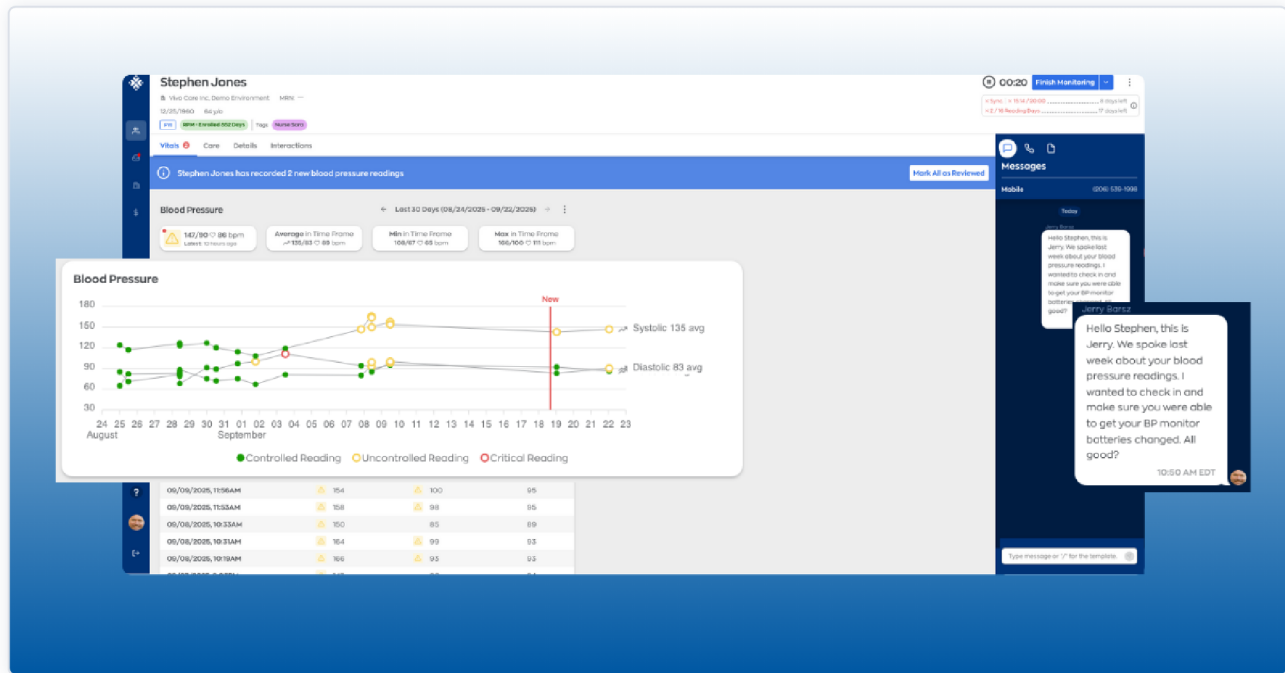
Stephen Jones

Vivo Care Inc. Demo Environment MRN

12/31/1960 64 y/o

RPM · Enrolled 332 Days Tags Nurse Sam

00:20 Finish Monitoring

Vitals Care Details Interactions

Stephen Jones has recorded 2 new blood pressure readings

Mark All as Reviewed

Blood Pressure

Last 30 Days (08/24/2025 - 09/22/2025)

147/90 ♡ 86 bpm Latest: 10 hours ago

Average in Time Frame 135/83 ♡ 80 bpm

Min in Time Frame 108/67 ♡ 60 bpm

Max in Time Frame 166/100 ♡ 111 bpm

Blood Pressure

New

180
150
120
90
60
30

Systolic 135 avg

Diastolic 83 avg

24 25 26 27 28 29 30 31 01 02 03 04 05 06 07 08 09 10 11 12 13 14 15 16 17 18 19 20 21 22 23
August September

Controlled Reading Uncontrolled Reading Critical Reading

| | | | |
|---|---|---|---|
| 09/09/2025, 11:56AM | 154 | 100 | 95 |
| 09/09/2025, 11:53AM | 158 | 98 | 95 |
| 09/08/2025, 10:33AM | 150 | 85 | 89 |
| 09/08/2025, 10:31AM | 164 | 93 | 93 |
| 09/08/2025, 10:19AM | 166 | 99 | 93 |

Messages

Mobile (206) 535-1998

Today

Jerry Barsz

Hello Stephen, this is Jerry. We spoke last week about your blood pressure readings. I wanted to check in and make sure you were able to get your BP monitor batteries changed. All good?

10:50 AM EDT

Type message or "/" for the template.